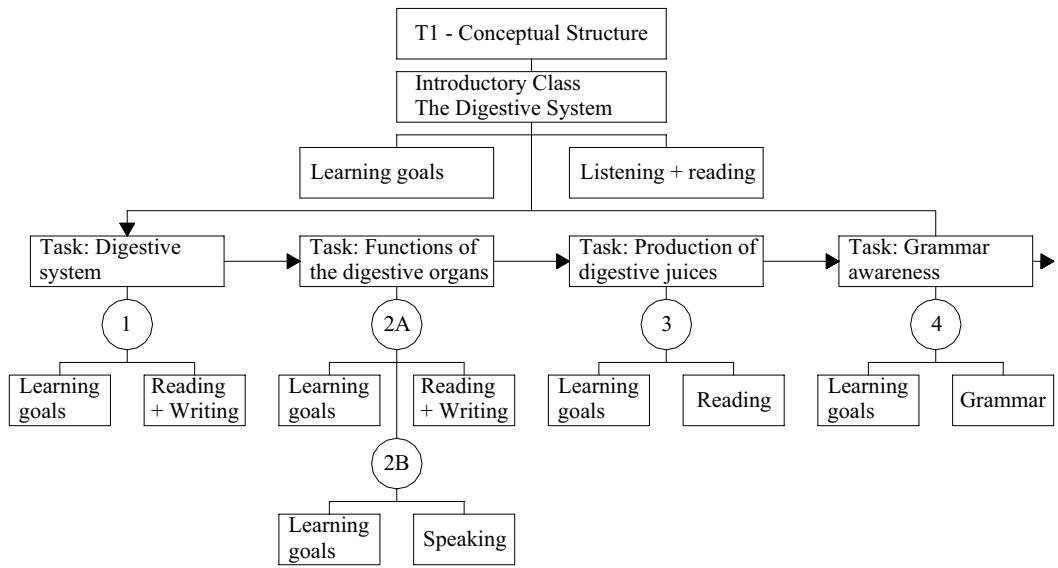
T1 - Conceptual Structure

Introductory Class
The Digestive System

Learning goals

Listening + reading

Task: Digestive system

Task: Functions of the digestive organs

Task: Production of digestive juices

Task: Grammar awareness

1

Learning goals

Reading + Writing

2A

Learning goals

Reading + Writing

2B

Learning goals

Speaking

3

Learning goals

Reading

4

Learning goals

Grammar